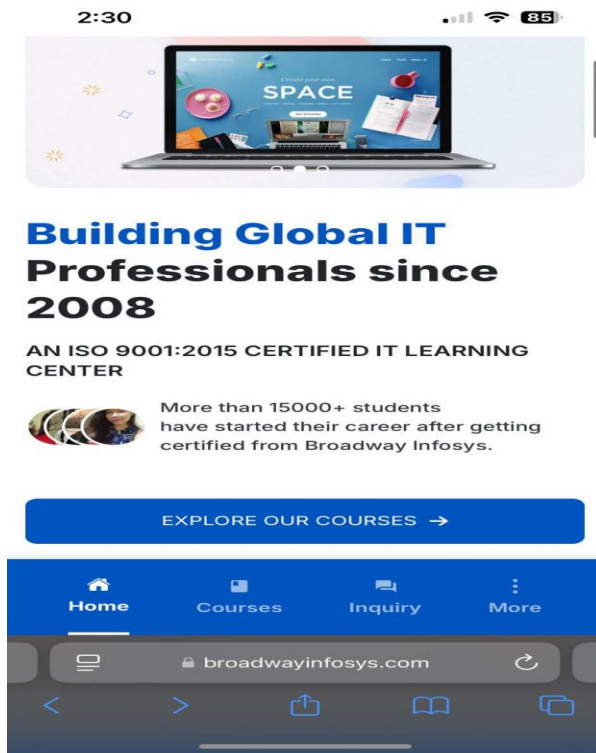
2:30

85

Create your own
SPACE

Building Global IT Professionals since 2008

AN ISO 9001:2015 CERTIFIED IT LEARNING CENTER

More than 15000+ students have started their career after getting certified from Broadway Infosys.

EXPLORE OUR COURSES →

Home
Courses
Inquiry
More

broadwayinfosys.com